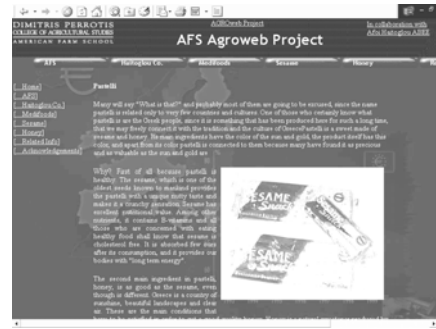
DIMITRIS PERROTIS
COLLEGE OF AGRICULTURAL STUDIES
AMERICAN FARM SCHOOL

AGROweb Project

In collaboration with Afis Haitoglou ABEE

AFS Agroweb Project

AFS | Haitoglou Co. | Medifoods | Sesame | Honey

[ Home]
[ AFS]
[ Haitoglou Co.]
[ Medifoods]
[ Sesame]
[ Honey]
[ Related Info]
[ Acknowledgements]

Pasteli

Many will say "What is that?" and probably most of them are going to be excused, since the name pasteli is related only to very few consumers and cultures. One of those who certainly know what pasteli is are the Greek people, since it is something that has been produced here for such a long time, that we may freely connect it with the tradition and the culture of Greece. Pasteli is a sweet made of sesame and honey. Its main ingredients have the color of the sun and gold, the product itself has their color, and apart from its color pasteli is connected to them because many have found it as precious and as valuable as the sun and gold are.

Why? First of all because pasteli is healthy. The sesame, which is one of the oldest seeds known to mankind provides the pasteli with a unique nutty taste and makes it a crunchy sensation. Sesame has excellent nutritional value. Among other nutrients, it contains E-vitamin and all those who are concerned with eating healthy food shall know that sesame is cholesterol free. It is absorbed few min after its consumption, and it provides our bodies with "long term energy".

The second main ingredient in pasteli, honey, is as good as the sesame, even though is different. Greece is a country of sunshine, beautiful landscapes and clean air. There are the main conditions that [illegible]

SESAME
SESAME